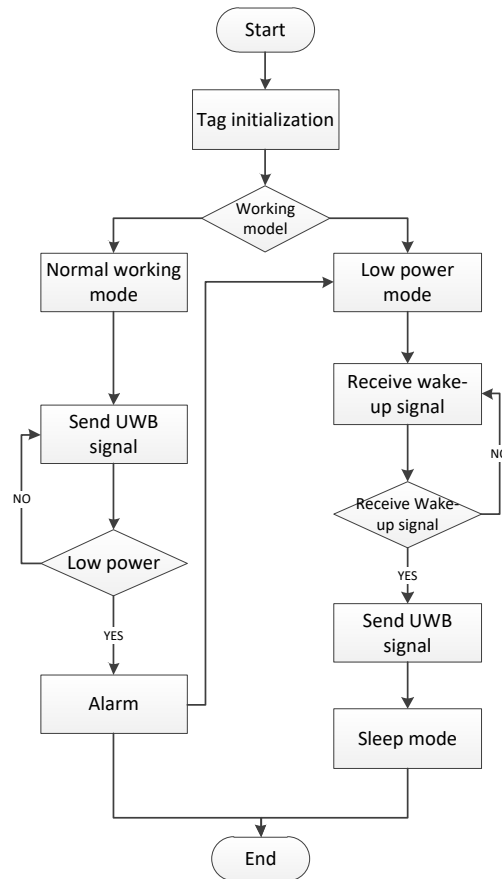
Start

Tag initialization

Working model

Normal working mode

Low power mode

Send UWB signal

Receive wake-up signal

NO

NO

Receive Wake-up signal

Low power

YES

YES

Send UWB signal

Alarm

Sleep mode

End